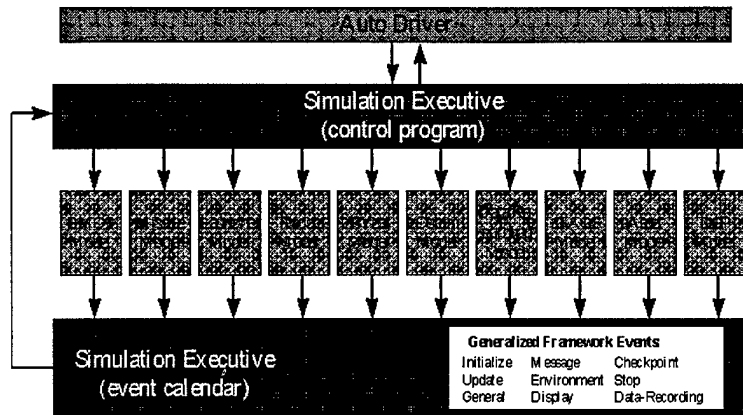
Auto Driver

Simulation Executive
(control program)

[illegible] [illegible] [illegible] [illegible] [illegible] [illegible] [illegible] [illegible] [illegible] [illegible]

Simulation Executive
(event calendar)

Generalized Framework Events

| Initialize | Message | Checkpoint |
|---|---|---|
| Update | Environment | Stop |
| General | Display | Data-Recording |